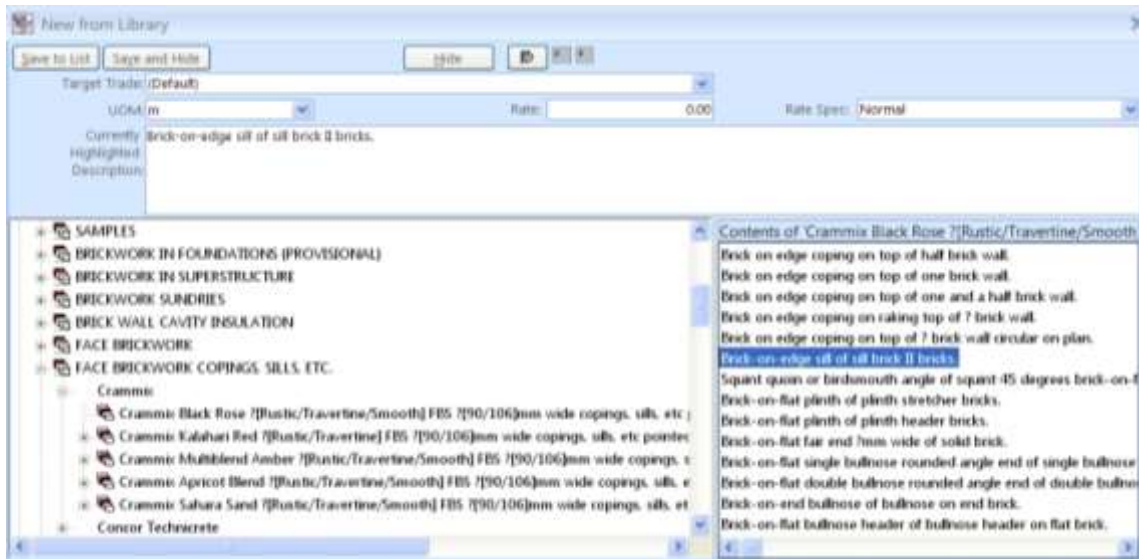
New from Library

Save to List | Save and Hide | Hide

Target Trade: (Default)

UOM: m

Rate: 0.00

Rate Spec: Normal

Currently Highlighted Description: Brick-on-edge sill of sill brick ? bricks.

SAMPLES
BRICKWORK IN FOUNDATIONS (PROVISIONAL)
BRICKWORK IN SUPERSTRUCTURE
BRICKWORK SUNDRIES
BRICK WALL CAVITY INSULATION
FACE BRICKWORK
FACE BRICKWORK COPINGS, SILLS, ETC.
Crammix
Crammix Black Rose ?[Rustic/Travertine/Smooth] FBS ?[90/106]mm wide copings, sills, etc
Crammix Kalahari Red ?[Rustic/Travertine] FBS ?[90/106]mm wide copings, sills, etc pointed
Crammix Multiblend Amber ?[Rustic/Travertine/Smooth] FBS ?[90/106]mm wide copings, s
Crammix Apricot Blend ?[Rustic/Travertine/Smooth] FBS ?[90/106]mm wide copings, sills, e
Crammix Sahara Sand ?[Rustic/Travertine/Smooth] FBS ?[90/106]mm wide copings, sills, et
Concor Technicrete

Contents of 'Crammix Black Rose ?[Rustic/Travertine/Smooth
Brick on edge coping on top of half brick wall.
Brick on edge coping on top of one brick wall.
Brick on edge coping on top of one and a half brick wall.
Brick on edge coping on raking top of ? brick wall.
Brick on edge coping on top of ? brick wall circular on plan.
Brick-on-edge sill of sill brick ? bricks.
Squint quoin or birdsmouth angle of squint 45 degrees brick-on-f
Brick-on-flat plinth of plinth stretcher bricks.
Brick-on-flat plinth of plinth header bricks.
Brick-on-flat fair end ?mm wide of solid brick.
Brick-on-flat single bullnose rounded angle end of single bullnose
Brick-on-flat double bullnose rounded angle end of double bullno
Brick-on-end bullnose of bullnose on end brick.
Brick-on-flat bullnose header of bullnose header on flat brick.